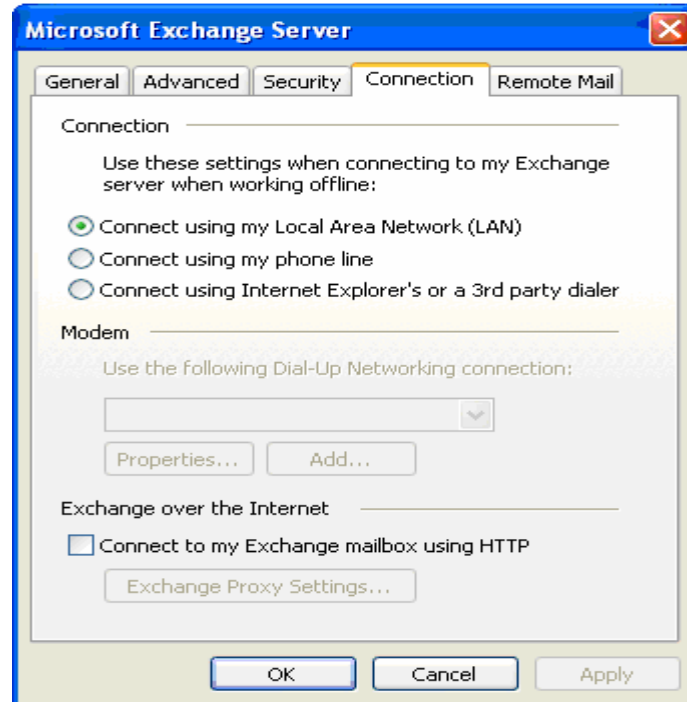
Microsoft Exchange Server

General | Advanced | Security | Connection | Remote Mail

Connection

Use these settings when connecting to my Exchange server when working offline:

Connect using my Local Area Network (LAN)

Connect using my phone line

Connect using Internet Explorer's or a 3rd party dialer

Modem

Use the following Dial-Up Networking connection:

Properties...

Add...

Exchange over the Internet

Connect to my Exchange mailbox using HTTP

Exchange Proxy Settings...

OK

Cancel

Apply